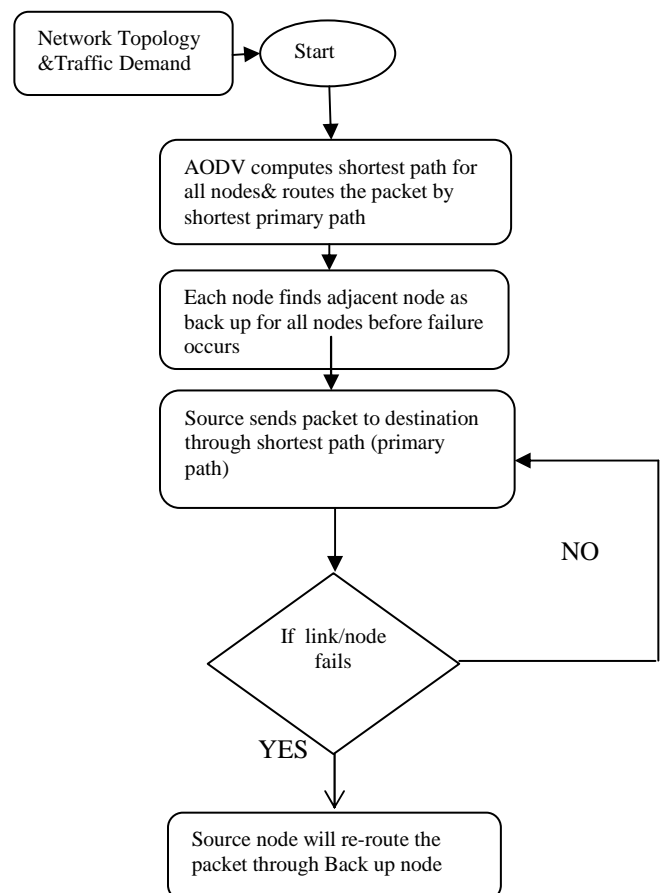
Network Topology &Traffic Demand

Start

AODV computes shortest path for all nodes& routes the packet by shortest primary path

Each node finds adjacent node as back up for all nodes before failure occurs

Source sends packet to destination through shortest path (primary path)

NO

If link/node fails

YES

Source node will re-route the packet through Back up node